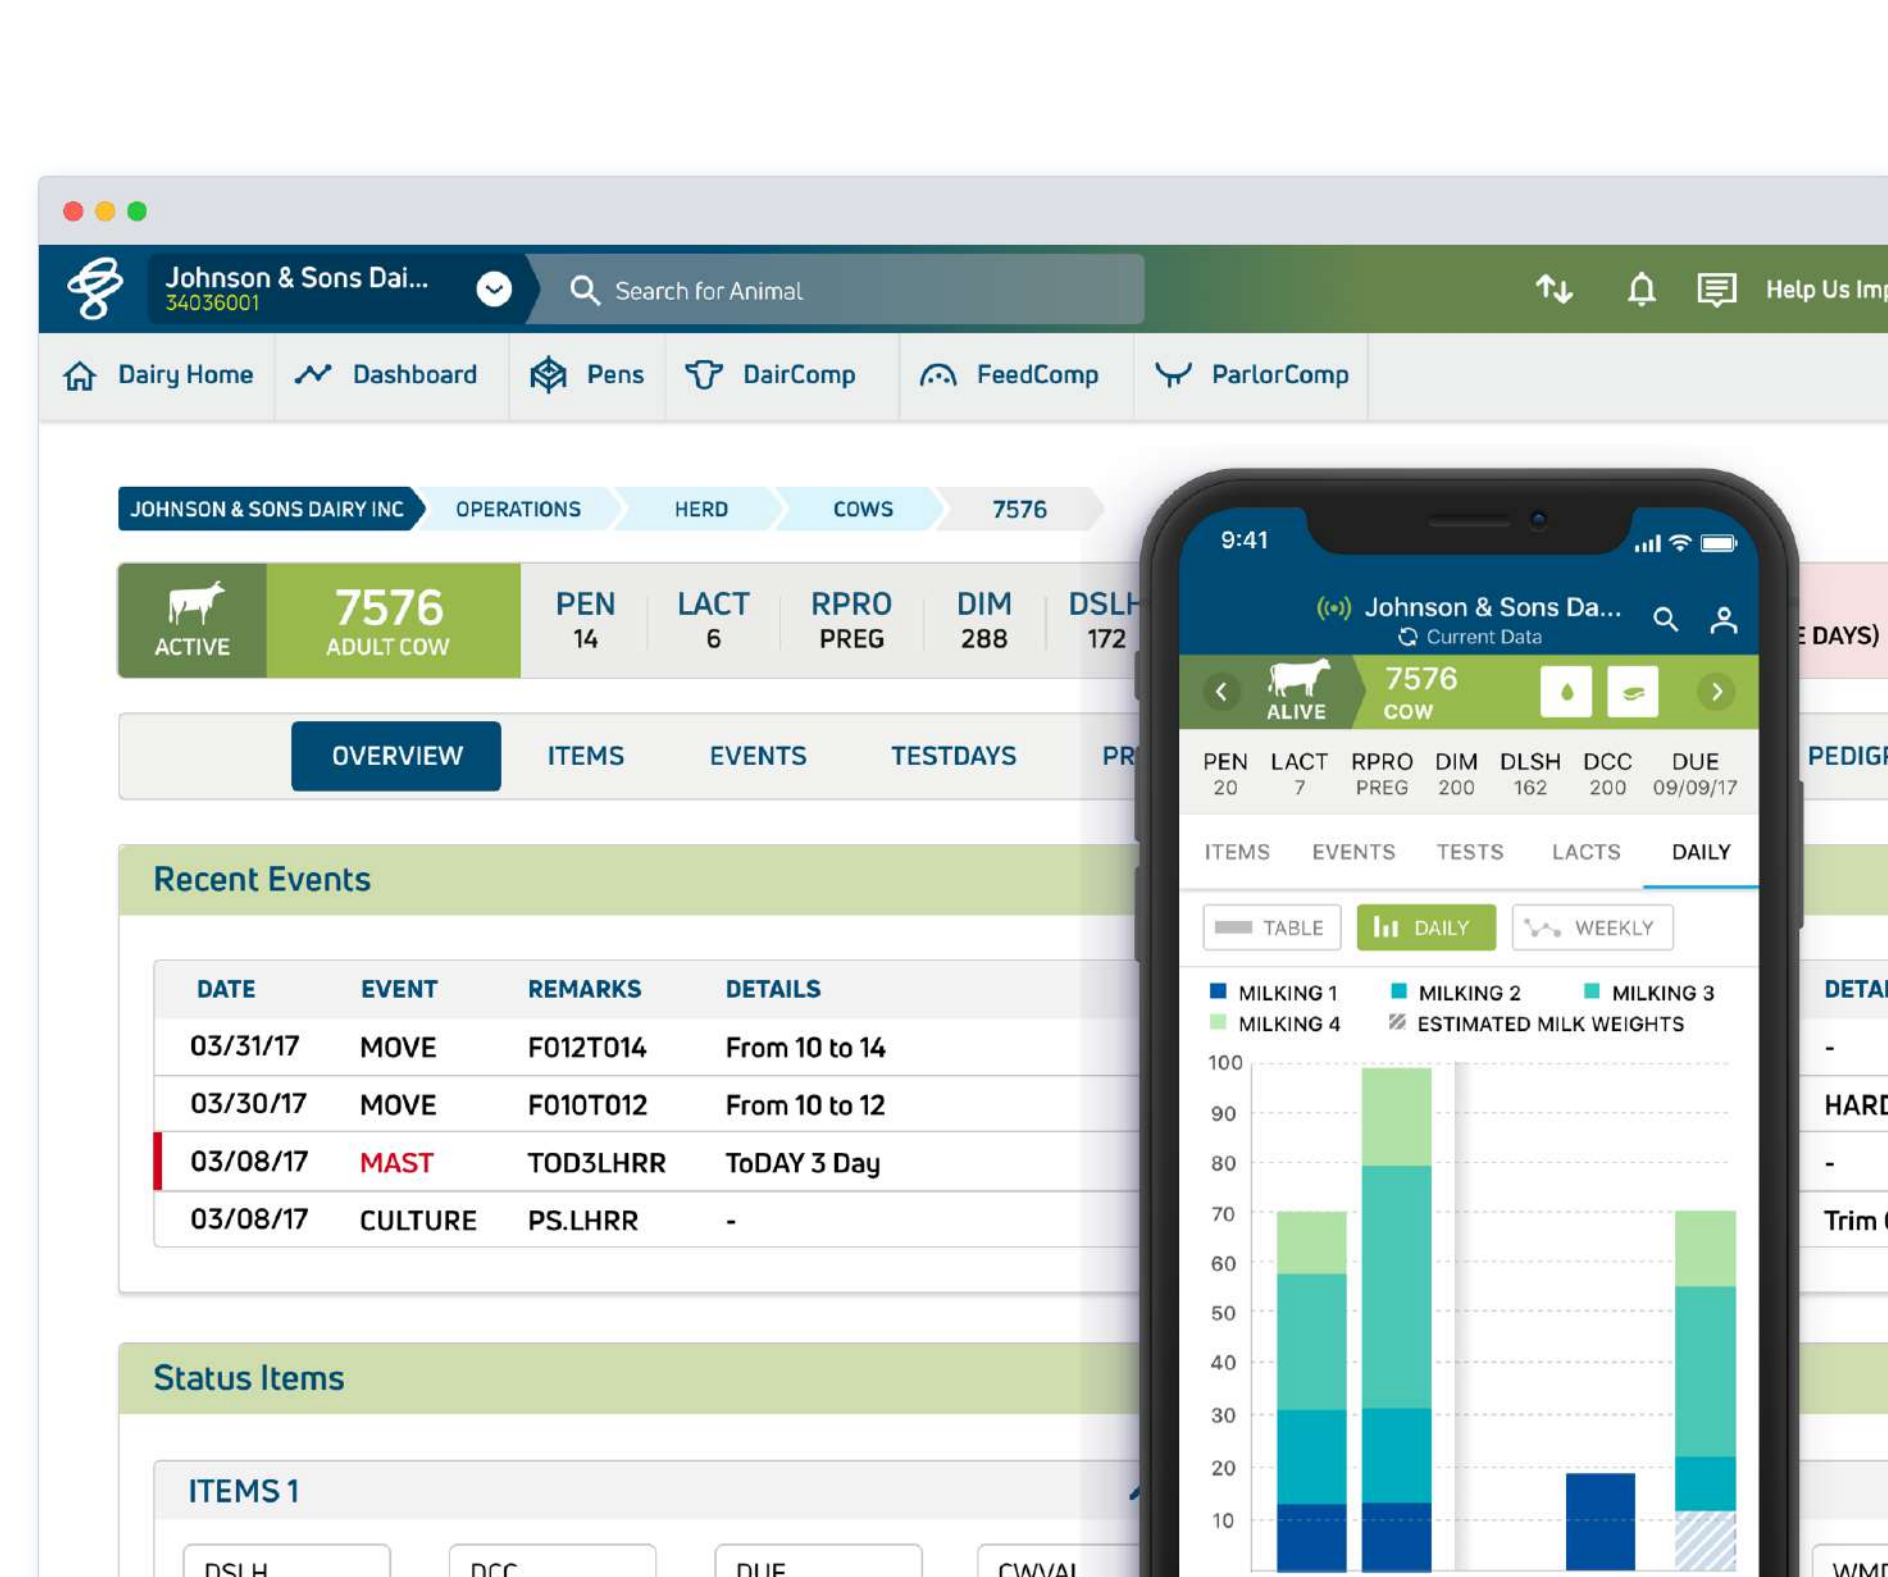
Johnson & Sons Dai...
34036001

Search for Animal

Help Us Imp

Dairy Home
Dashboard
Pens
DairComp
FeedComp
ParlorComp

JOHNSON & SONS DAIRY INC
OPERATIONS
HERD
COWS
7576

ACTIVE
7576
ADULT COW

| PEN | LACT | RPRO | DIM | DSLH |
|---|---|---|---|---|
| 14 | 6 | PREG | 288 | 172 |

E DAYS)

OVERVIEW
ITEMS
EVENTS
TESTDAYS
PR
PEDIGR

Recent Events

| DATE | EVENT | REMARKS | DETAILS |
|---|---|---|---|
| 03/31/17 | MOVE | F012T014 | From 10 to 14 |
| 03/30/17 | MOVE | F010T012 | From 10 to 12 |
| 03/08/17 | MAST | TOD3LHRR | ToDAY 3 Day |
| 03/08/17 | CULTURE | PS.LHRR | - |

DETAI
-
HARD
-
Trim

Status Items

ITEMS 1

DSLH
DCC
DUE
CWVAL
WMP

9:41

Johnson & Sons Da...
Current Data

ALIVE
7576
COW

| PEN | LACT | RPRO | DIM | DLSH | DCC | DUE |
|---|---|---|---|---|---|---|
| 20 | 7 | PREG | 200 | 162 | 200 | 09/09/17 |

ITEMS
EVENTS
TESTS
LACTS
DAILY

TABLE
DAILY
WEEKLY

MILKING 1
MILKING 2
MILKING 3
MILKING 4
ESTIMATED MILK WEIGHTS

100
90
80
70
60
50
40
30
20
10